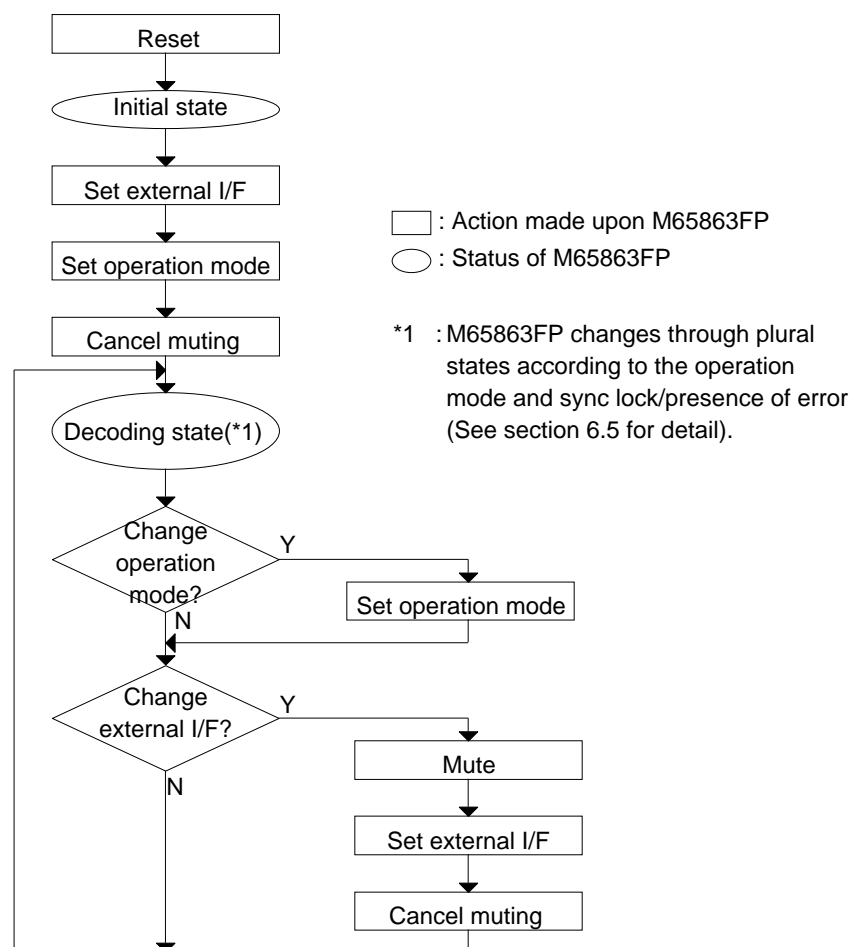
Reset

Initial state

Set external I/F

Set operation mode

Cancel muting

Decoding state(*1)

Change operation mode?

Y

N

Set operation mode

Change external I/F?

Y

N

Mute

Set external I/F

Cancel muting

: Action made upon M65863FP

: Status of M65863FP

*1 : M65863FP changes through plural states according to the operation mode and sync lock/presence of error (See section 6.5 for detail).